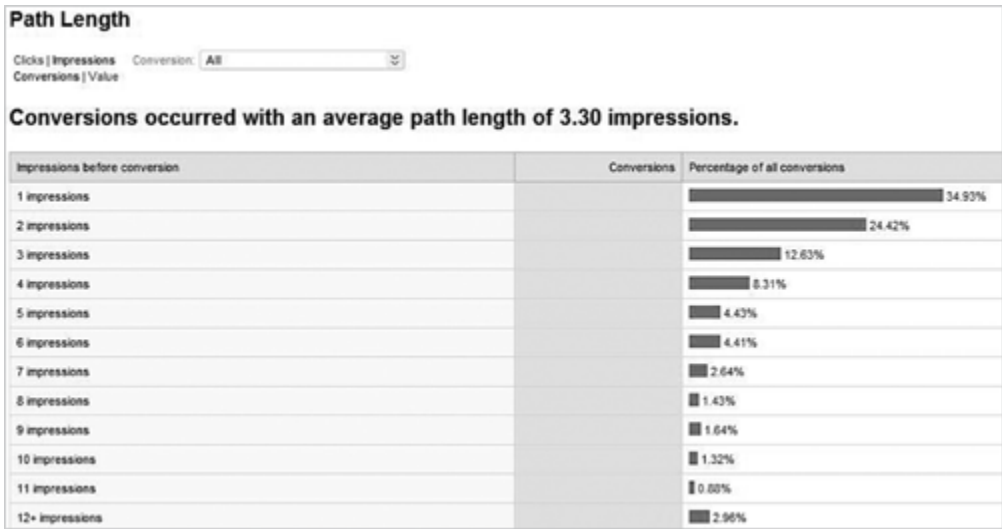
Path Length

Clicks | Impressions Conversions | Value Conversion: All

Conversions occurred with an average path length of 3.30 impressions.

| Impressions before conversion | Conversions | Percentage of all conversions |
|---|---|---|
| 1 impressions | | 34.93% |
| 2 impressions | | 24.42% |
| 3 impressions | | 12.63% |
| 4 impressions | | 8.31% |
| 5 impressions | | 4.43% |
| 6 impressions | | 4.41% |
| 7 impressions | | 2.64% |
| 8 impressions | | 1.43% |
| 9 impressions | | 1.64% |
| 10 impressions | | 1.32% |
| 11 impressions | | 0.88% |
| 12+ impressions | | 2.96% |